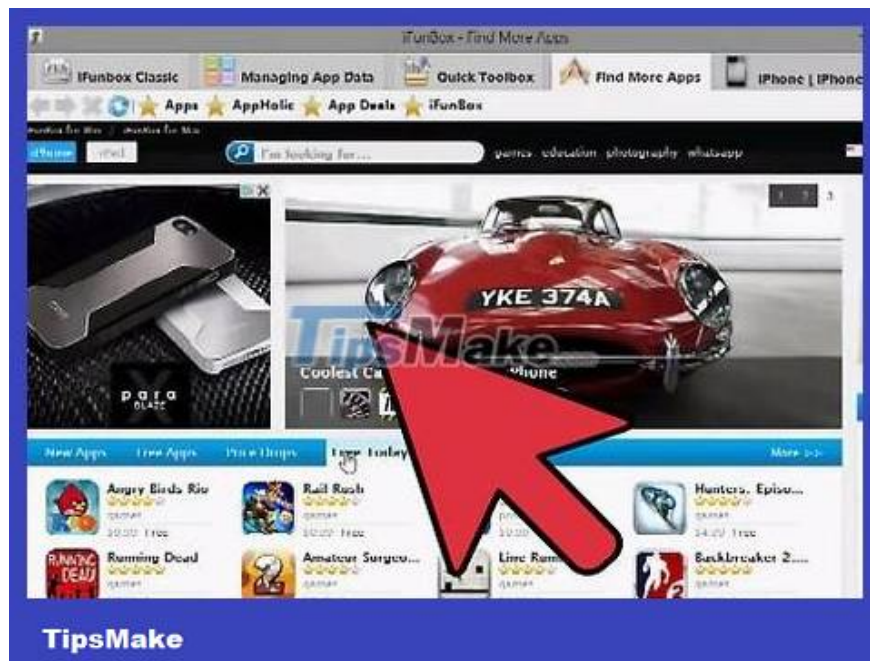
iFunBox - Find More Apps

iFunbox Classic
Managing App Data
Quick Toolbox
Find More Apps
iPhone | iPhone

Apps
AppHolic
App Deals
iFunBox

iPhone
iPad
I'm looking for...
games education photography whatsapp

1 2 3

YKE 374A

TipsMake

Coolest Ca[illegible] iPhone

para

New Apps
Free Apps
Price Drops
Free Today
More >>

Angry Birds Rio
games
$0.99 Free

Rail Rush
games

Hunters: Episo...
games
$4.99 Free

Running Dead
games

Amateur Surgeo...
games

Line Run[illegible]

Backbreaker 2...
games

TipsMake